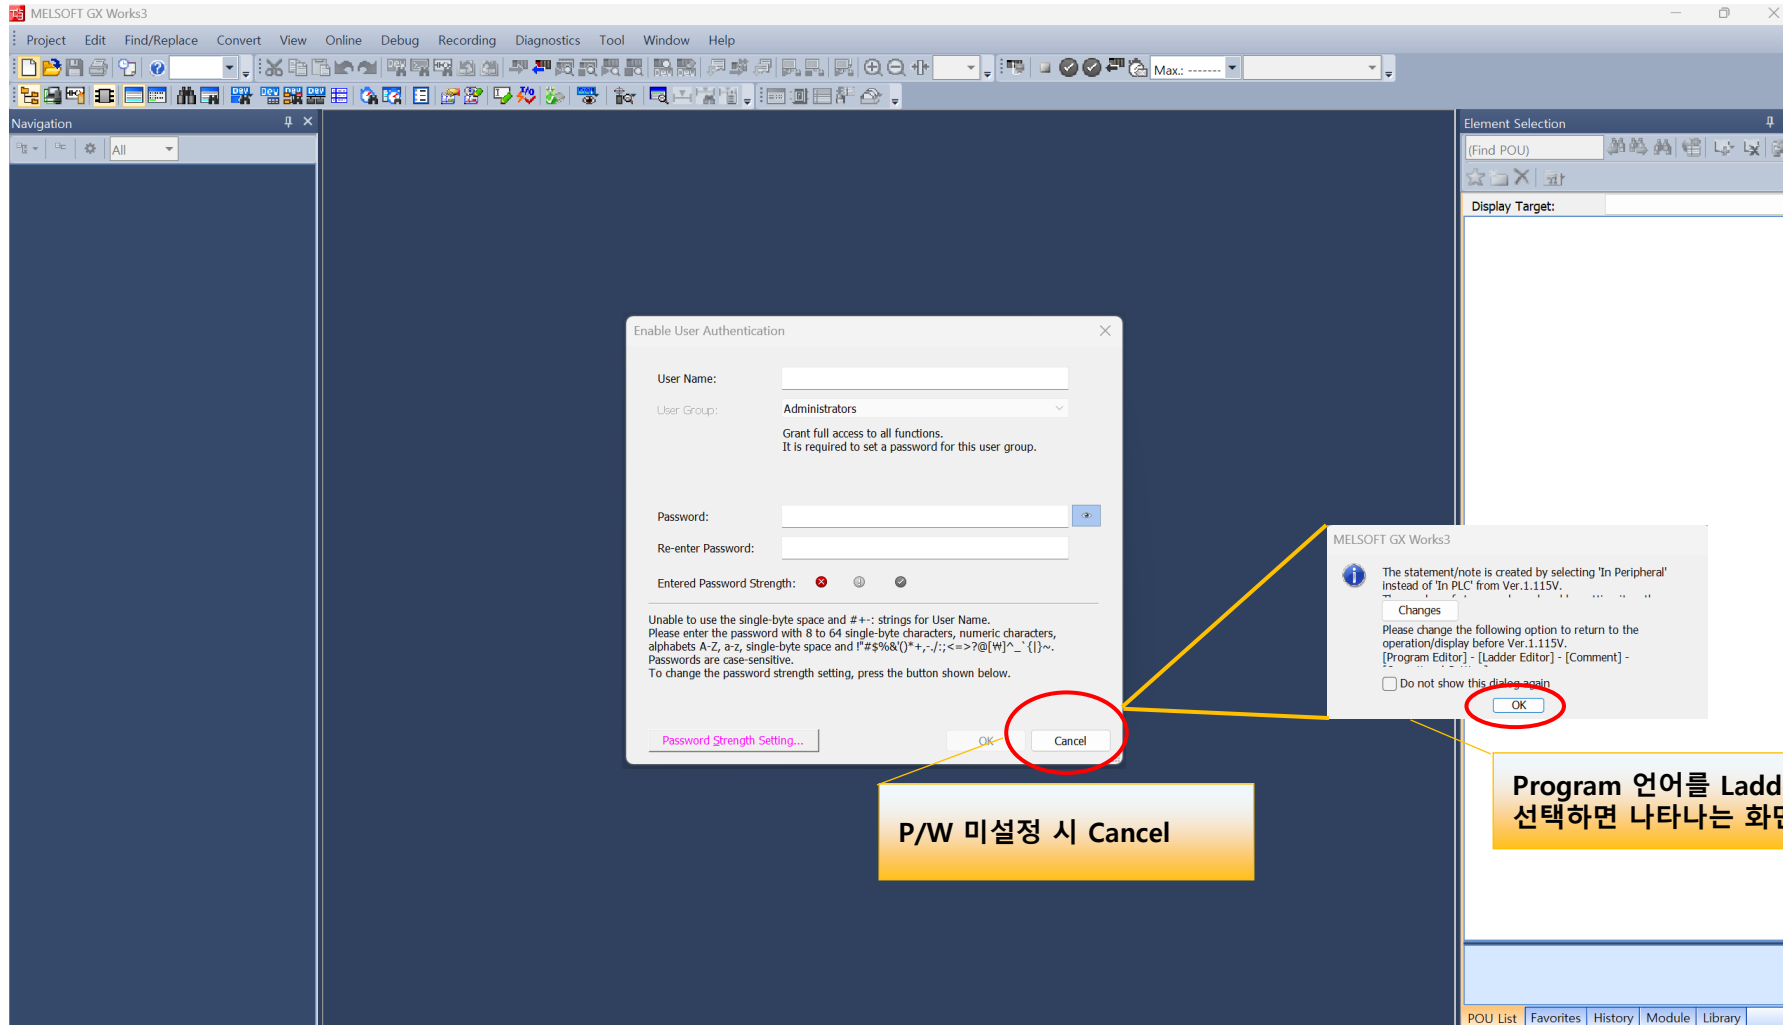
MELSOFT GX Works3

Project Edit Find/Replace Convert View Online Debug Recording Diagnostics Tool Window Help

Max.: -------

Navigation

All

Element Selection

(Find POU)

Display Target:

Enable User Authentication

User Name:

User Group: Administrators

Grant full access to all functions.
It is required to set a password for this user group.

Password:

Re-enter Password:

Entered Password Strength:

Unable to use the single-byte space and #+-: strings for User Name.
Please enter the password with 8 to 64 single-byte characters, numeric characters, alphabets A-Z, a-z, single-byte space and !"#$%&'()*+,-./:;<=>?@[₩]^_`{|}~.
Passwords are case-sensitive.
To change the password strength setting, press the button shown below.

Password Strength Setting...

OK

Cancel

MELSOFT GX Works3

The statement/note is created by selecting 'In Peripheral' instead of 'In PLC' from Ver.1.115V.

Changes

Please change the following option to return to the operation/display before Ver.1.115V.
[Program Editor] - [Ladder Editor] - [Comment] -

Do not show this dialog again

OK

P/W 미설정 시 Cancel

Program 언어를 Ladd
선택하면 나타나는 화

POU List | Favorites | History | Module | Library